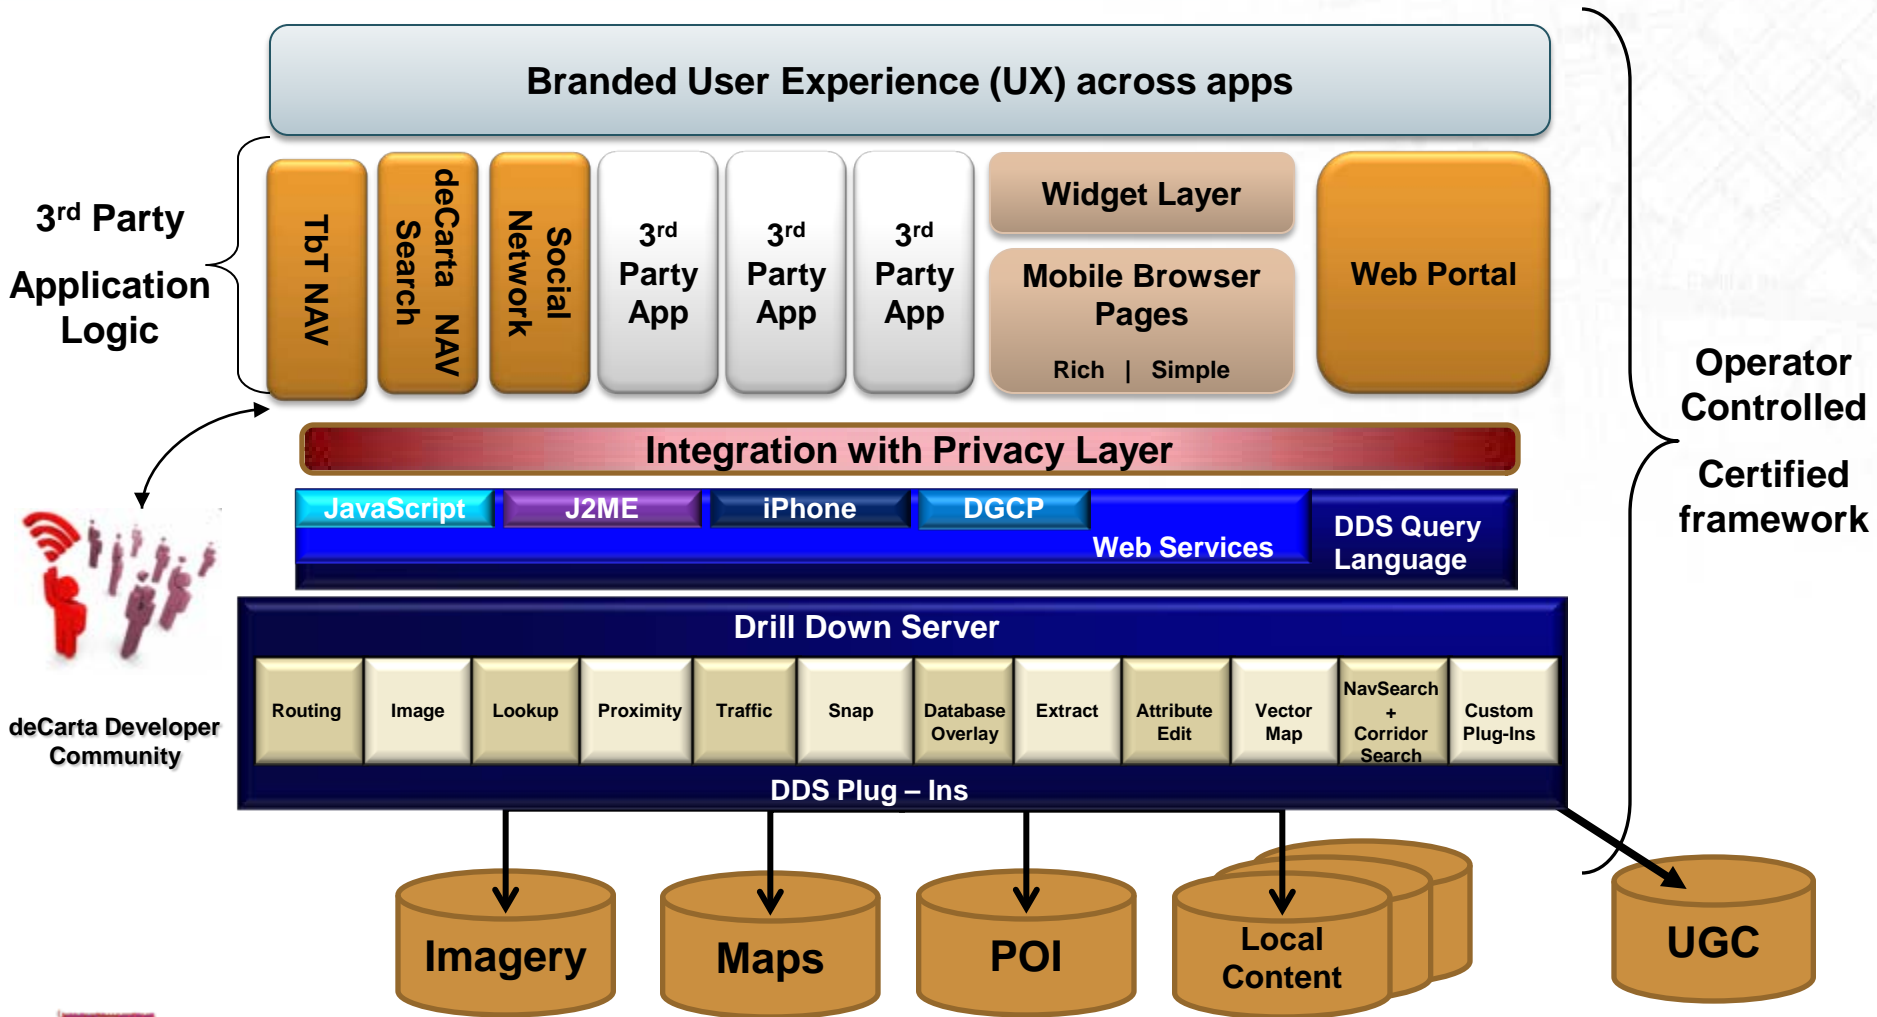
Branded User Experience (UX) across apps

3$^{rd}$ Party Application Logic

TbT NAV

deCarta NAV Search

Social Network

3$^{rd}$ Party App

3$^{rd}$ Party App

3$^{rd}$ Party App

Widget Layer

Mobile Browser Pages

Rich | Simple

Web Portal

Operator Controlled

Certified framework

Integration with Privacy Layer

JavaScript

J2ME

iPhone

DGCP

Web Services

DDS Query Language

Drill Down Server

| Routing | Image | Lookup | Proximity | Traffic | Snap | Database Overlay | Extract | Attribute Edit | Vector Map | NavSearch + Corridor Search | Custom Plug-Ins |
|---|---|---|---|---|---|---|---|---|---|---|---|

DDS Plug – Ins

deCarta Developer Community

Imagery

Maps

POI

Local Content

UGC